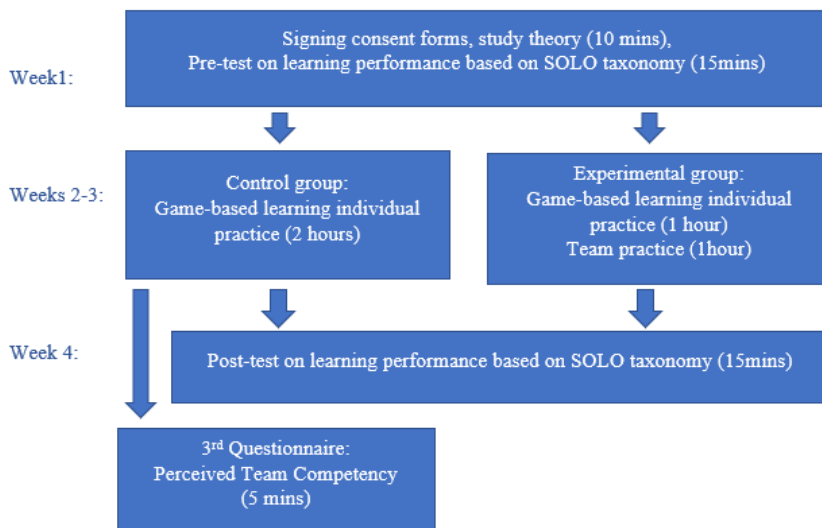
Week1:

Signing consent forms, study theory (10 mins), Pre-test on learning performance based on SOLO taxonomy (15mins)

Weeks 2-3:

Control group: Game-based learning individual practice (2 hours)

Experimental group: Game-based learning individual practice (1 hour) Team practice (1hour)

Week 4:

Post-test on learning performance based on SOLO taxonomy (15mins)

3$^{rd}$ Questionnaire: Perceived Team Competency (5 mins)